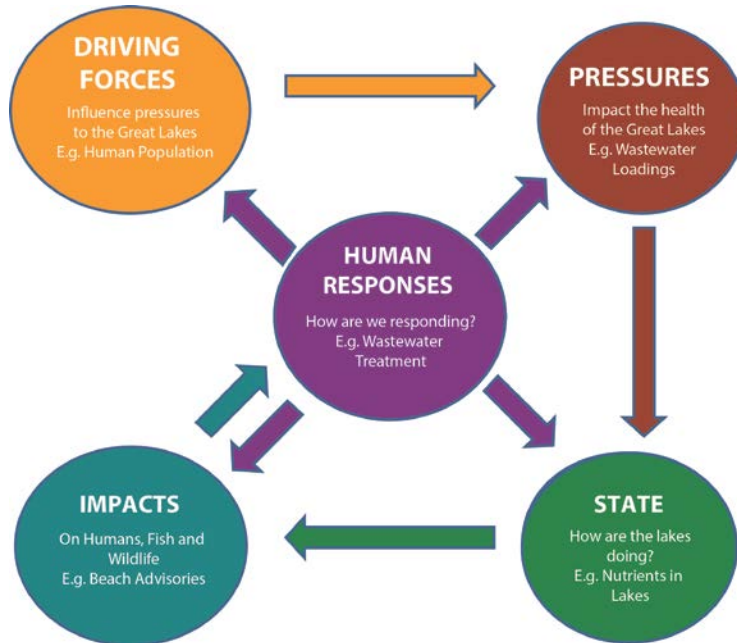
DRIVING FORCES
Influence pressures to the Great Lakes
E.g. Human Population

PRESSURES
Impact the health of the Great Lakes
E.g. Wastewater Loadings

HUMAN RESPONSES
How are we responding?
E.g. Wastewater Treatment

IMPACTS
On Humans, Fish and Wildlife
E.g. Beach Advisories

STATE
How are the lakes doing?
E.g. Nutrients in Lakes